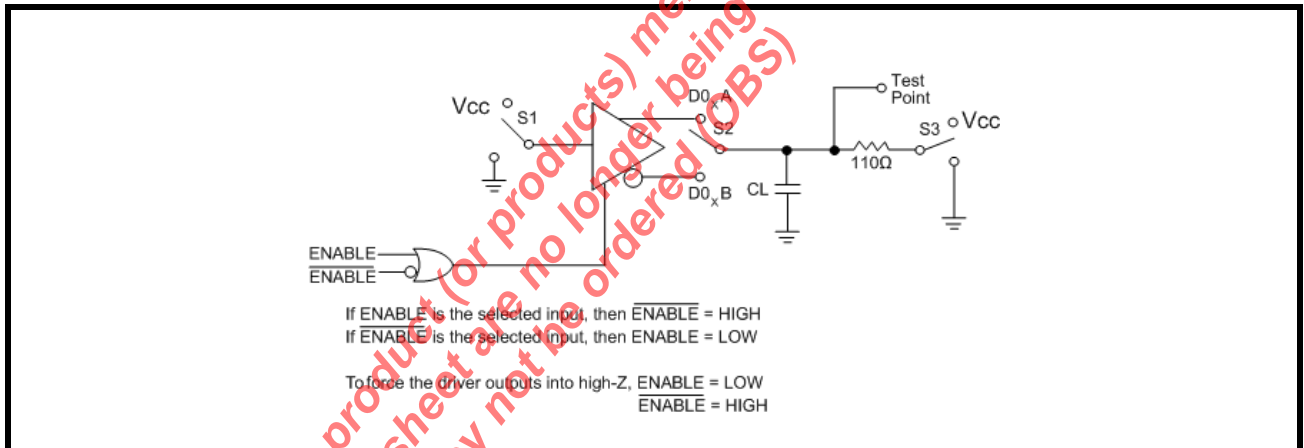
Vcc S1

D0$_X$A

S2

D0$_X$B

Test Point

S3 Vcc

110Ω

CL

ENABLE

$\overline{\text{ENABLE}}$

If ENABLE is the selected input, then $\overline{\text{ENABLE}}$ = HIGH
If $\overline{\text{ENABLE}}$ is the selected input, then ENABLE = LOW

To force the driver outputs into high-Z, ENABLE = LOW
$\overline{\text{ENABLE}}$ = HIGH

product (or products) me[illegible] sheet are no longer being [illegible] not be ordered (OBS)